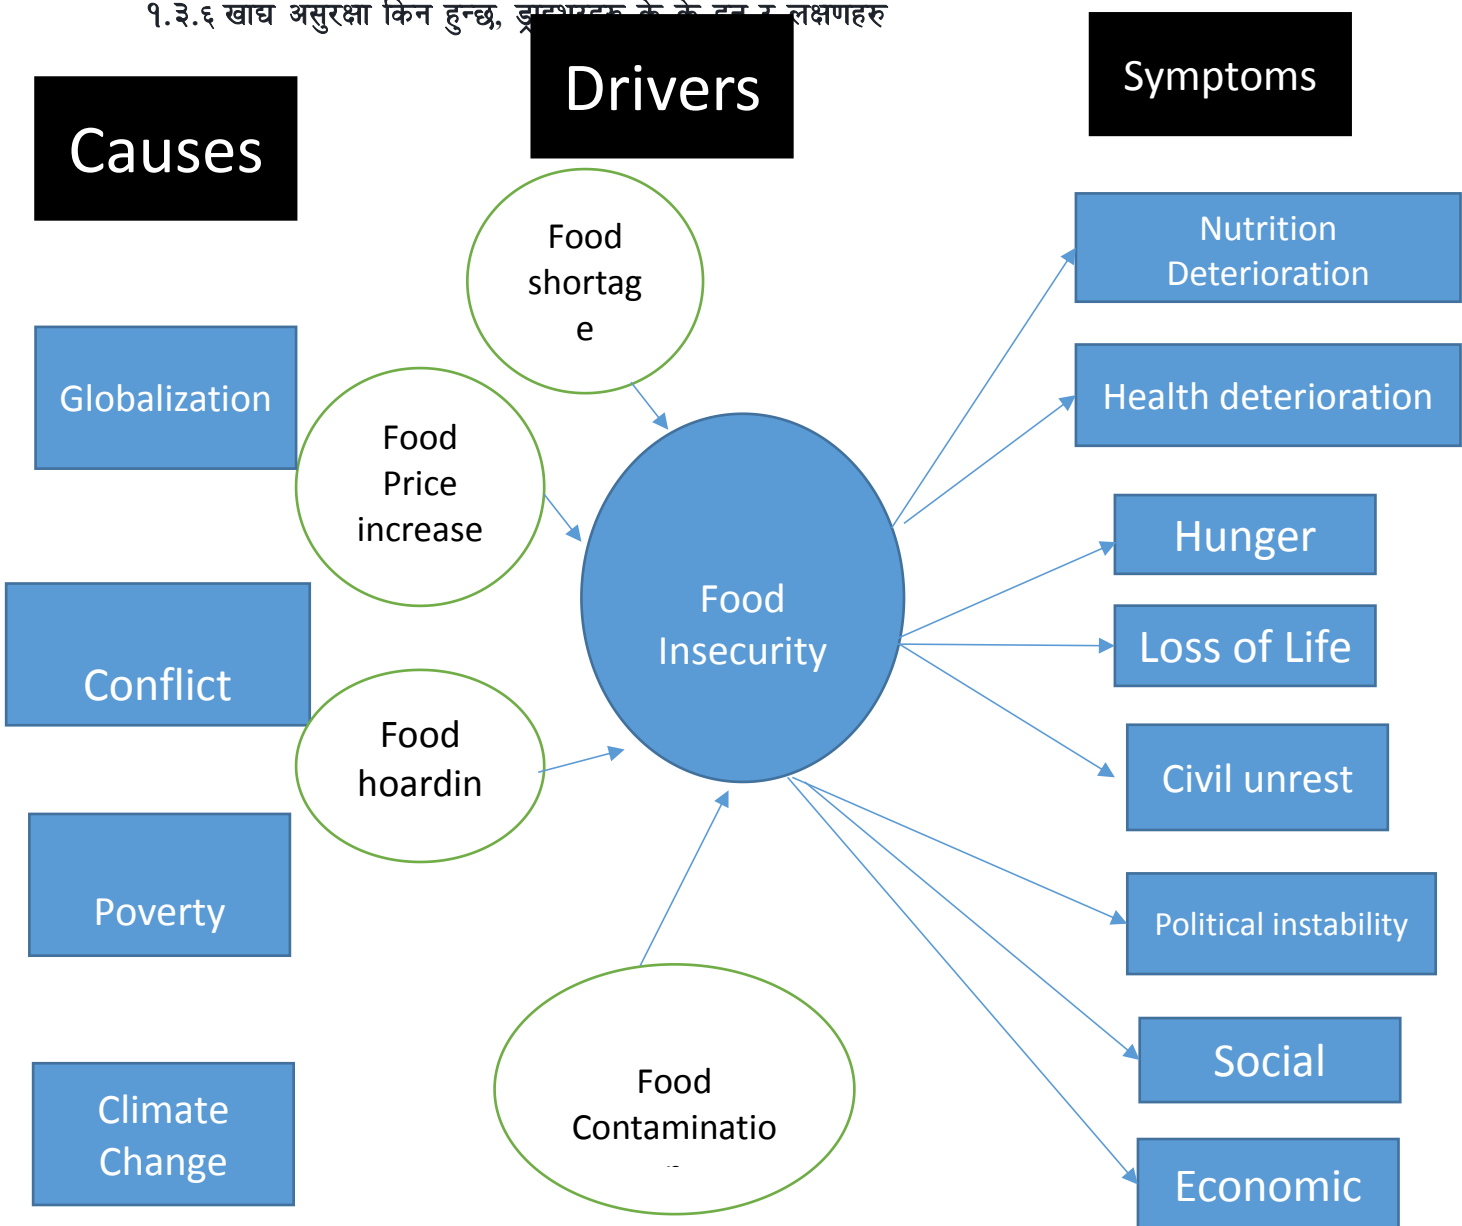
१.३.६ खाद्य असुरक्षा किन हुन्छ, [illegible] के के हुन र लक्षणहरु

Drivers

Symptoms

Causes

Food shortag e

Nutrition Deterioration

Globalization

Food Price increase

Health deterioration

Hunger

Food Insecurity

Conflict

Loss of Life

Food hoardin

Civil unrest

Poverty

Political instability

Food Contaminatio

Social

Climate Change

Economic